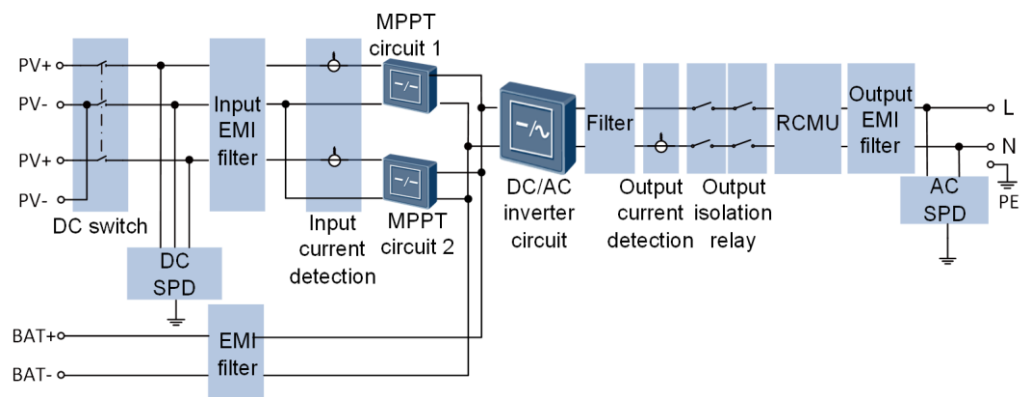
PV+
PV-
PV+
PV-
DC switch
DC SPD
Input EMI filter
Input current detection
MPPT circuit 1
MPPT circuit 2
DC/AC inverter circuit
Filter
Output current detection
Output isolation relay
RCMU
Output EMI filter
L
N
PE
AC SPD
BAT+
BAT-
EMI filter